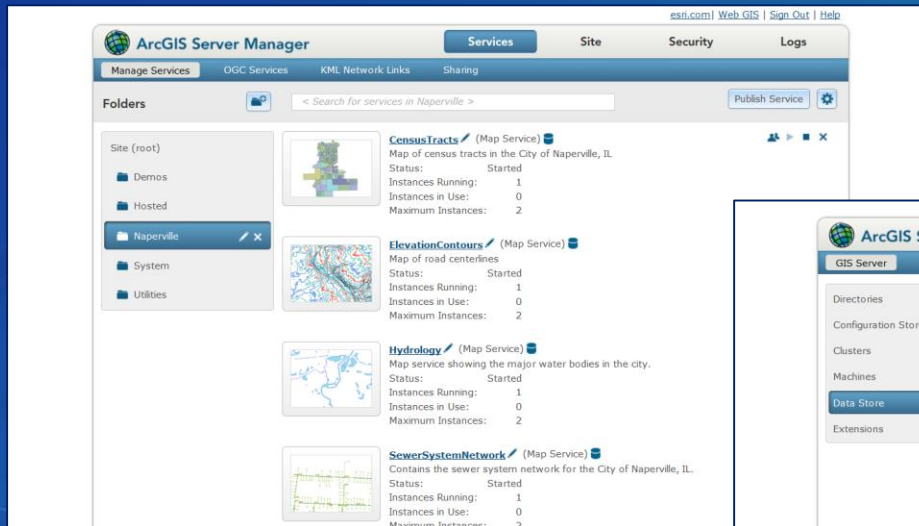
esri.com | Web GIS | Sign Out | Help

ArcGIS Server Manager

Services | Site | Security | Logs

Manage Services | OGC Services | KML Network Links | Sharing

Folders

< Search for services in Naperville >

Publish Service

Site (root)

Demos

Hosted

Naperville

System

Utilities

CensusTracts (Map Service)
Map of census tracts in the City of Naperville, IL
Status: Started
Instances Running: 1
Instances in Use: 0
Maximum Instances: 2

ElevationContours (Map Service)
Map of road centerlines
Status: Started
Instances Running: 1
Instances in Use: 0
Maximum Instances: 2

Hydrology (Map Service)
Map service showing the major water bodies in the city.
Status: Started
Instances Running: 1
Instances in Use: 0
Maximum Instances: 2

SewerSystemNetwork (Map Service)
Contains the sewer system network for the City of Naperville, IL.
Status: Started
Instances Running: 1
Instances in Use: 0
Maximum Instances: 2

ArcGIS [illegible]

GIS Server

Directories

Configuration Stor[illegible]

Clusters

Machines

Data Store

Extensions